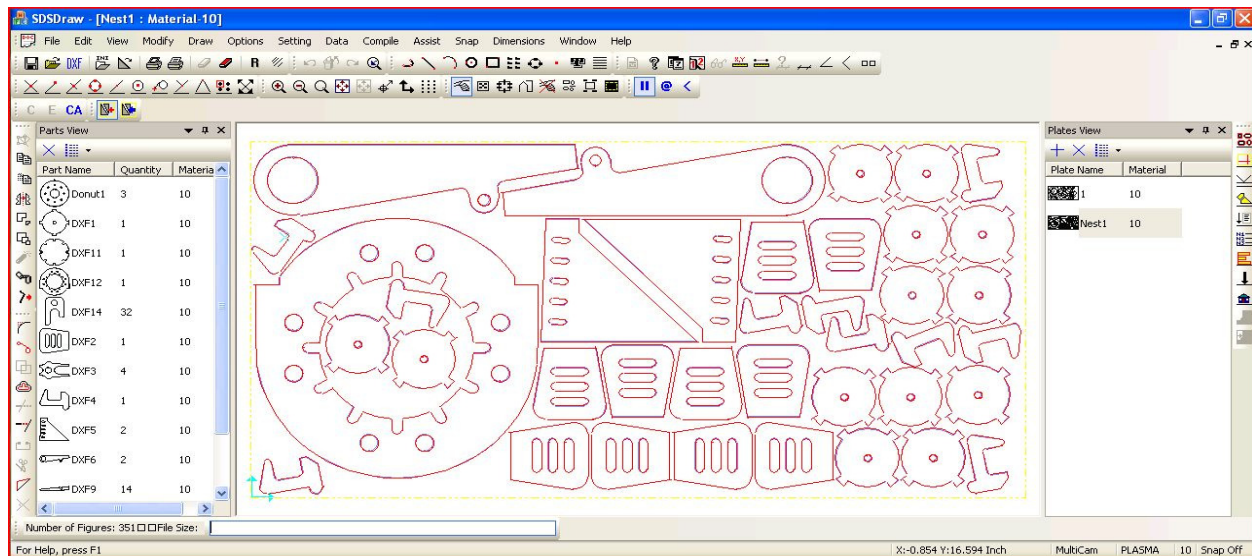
SDSDraw - [Nest1 : Material-10]

File Edit View Modify Draw Options Setting Data Compile Assist Snap Dimensions Window Help

C E CA

Parts View

| Part Name | Quantity | Materia |
|---|---|---|
| Donut1 | 3 | 10 |
| DXF1 | 1 | 10 |
| DXF11 | 1 | 10 |
| DXF12 | 1 | 10 |
| DXF14 | 32 | 10 |
| DXF2 | 1 | 10 |
| DXF3 | 4 | 10 |
| DXF4 | 1 | 10 |
| DXF5 | 2 | 10 |
| DXF6 | 2 | 10 |
| DXF9 | 14 | 10 |

Plates View

| Plate Name | Material |
|---|---|
| 1 | 10 |
| Nest1 | 10 |

Number of Figures: 351□□File Size:

For Help, press F1

X:-0.854 Y:16.594 Inch MultiCam PLASMA 10 Snap Off